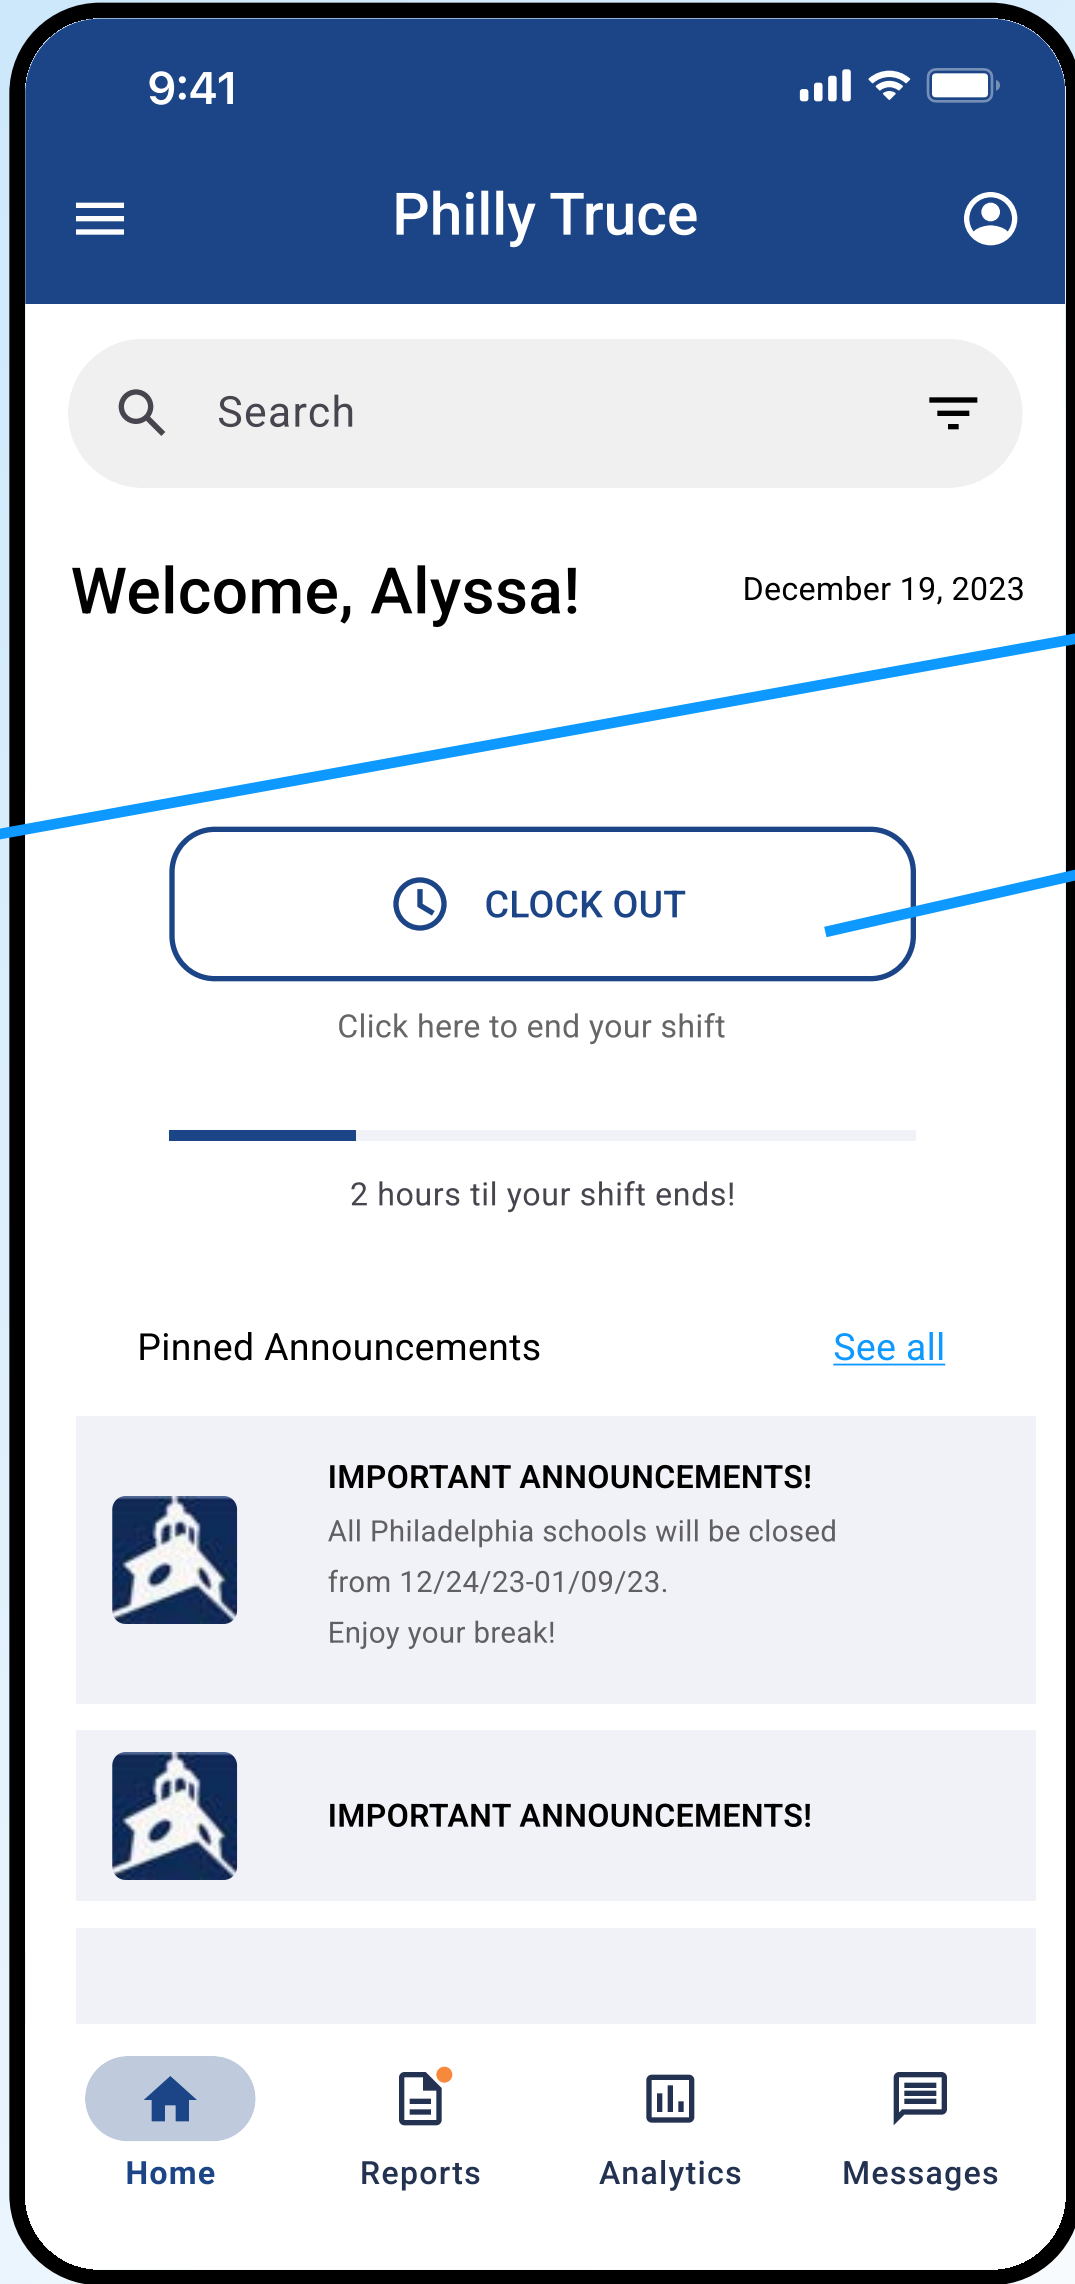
9:41

Philly Truce

Search

Welcome, Alyssa!

December 19, 2023

CLOCK OUT

Click here to end your shift

2 hours til your shift ends!

Pinned Announcements

See all

IMPORTANT ANNOUNCEMENTS!

All Philadelphia schools will be closed from 12/24/23-01/09/23. Enjoy your break!

IMPORTANT ANNOUNCEMENTS!

Home

Reports

Analytics

Messages